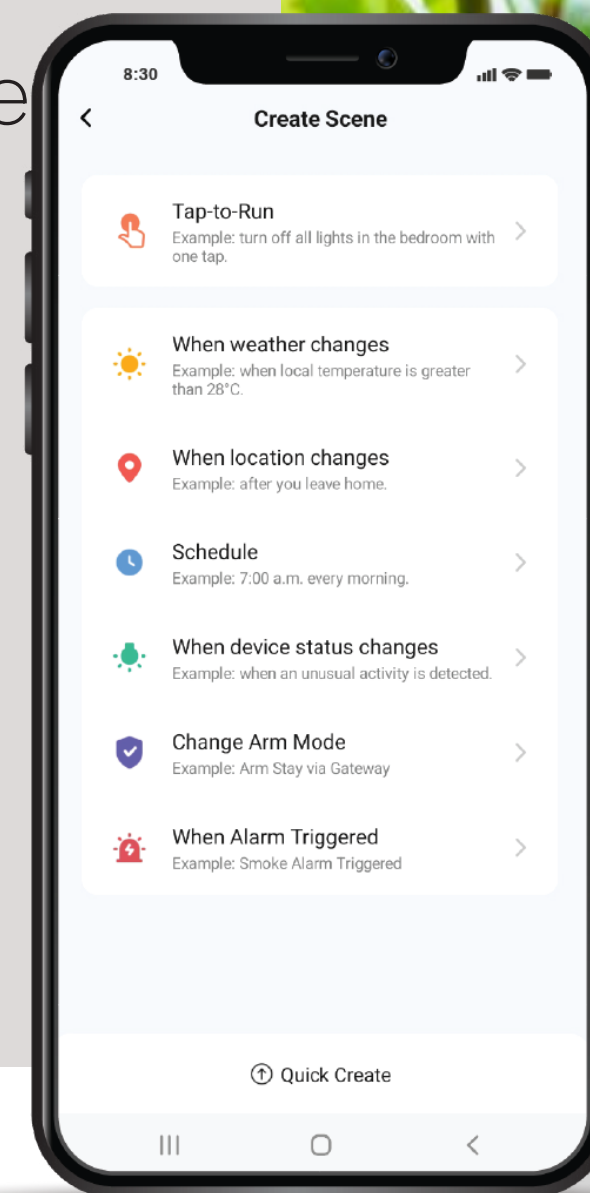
e

8:30

<

Create Scene

Tap-to-Run
Example: turn off all lights in the bedroom with one tap.

When weather changes
Example: when local temperature is greater than 28°C.

When location changes
Example: after you leave home.

Schedule
Example: 7:00 a.m. every morning.

When device status changes
Example: when an unusual activity is detected.

Change Arm Mode
Example: Arm Stay via Gateway

When Alarm Triggered
Example: Smoke Alarm Triggered

Quick Create